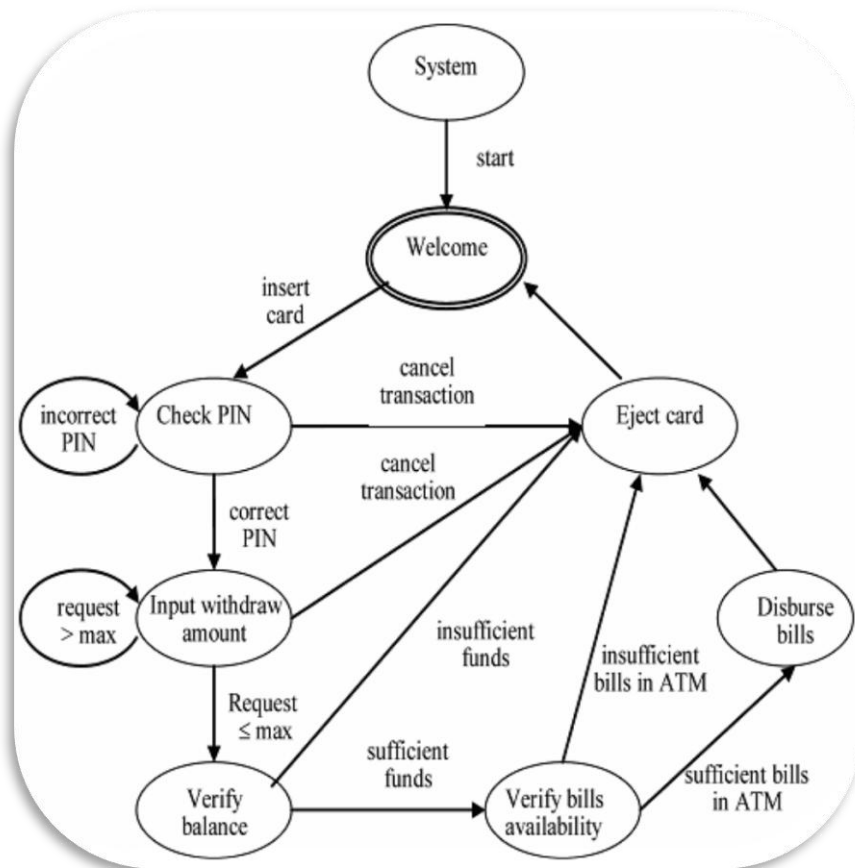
System

start

Welcome

insert card

cancel transaction

incorrect PIN

Check PIN

Eject card

cancel transaction

correct PIN

request > max

Input withdraw amount

insufficient funds

insufficient bills in ATM

Disburse bills

Request $\leq$ max

sufficient funds

sufficient bills in ATM

Verify balance

Verify bills availability